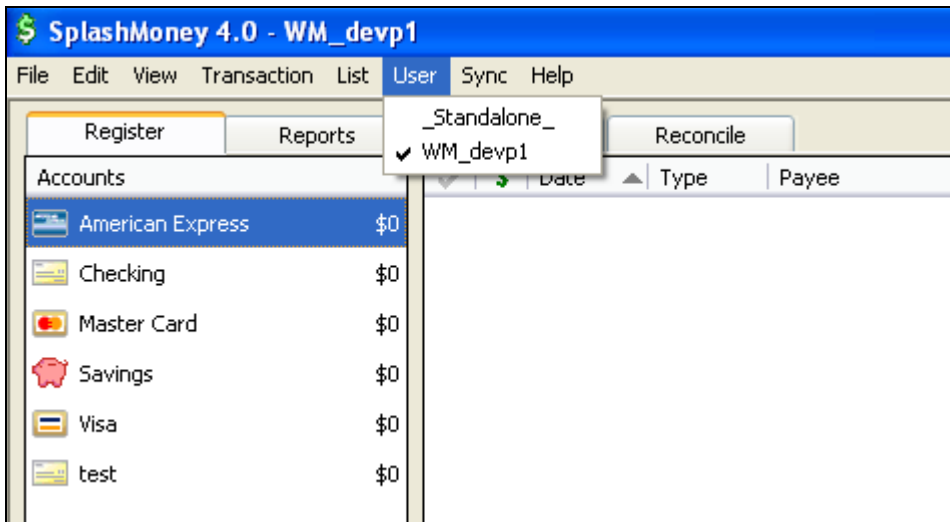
$ SplashMoney 4.0 - WM_devp1

File Edit View Transaction List User Sync Help

_Standalone_
✔ WM_devp1

Register Reports Reconcile

Accounts

American Express $0
Checking $0
Master Card $0
Savings $0
Visa $0
test $0

$ Date Type Payee